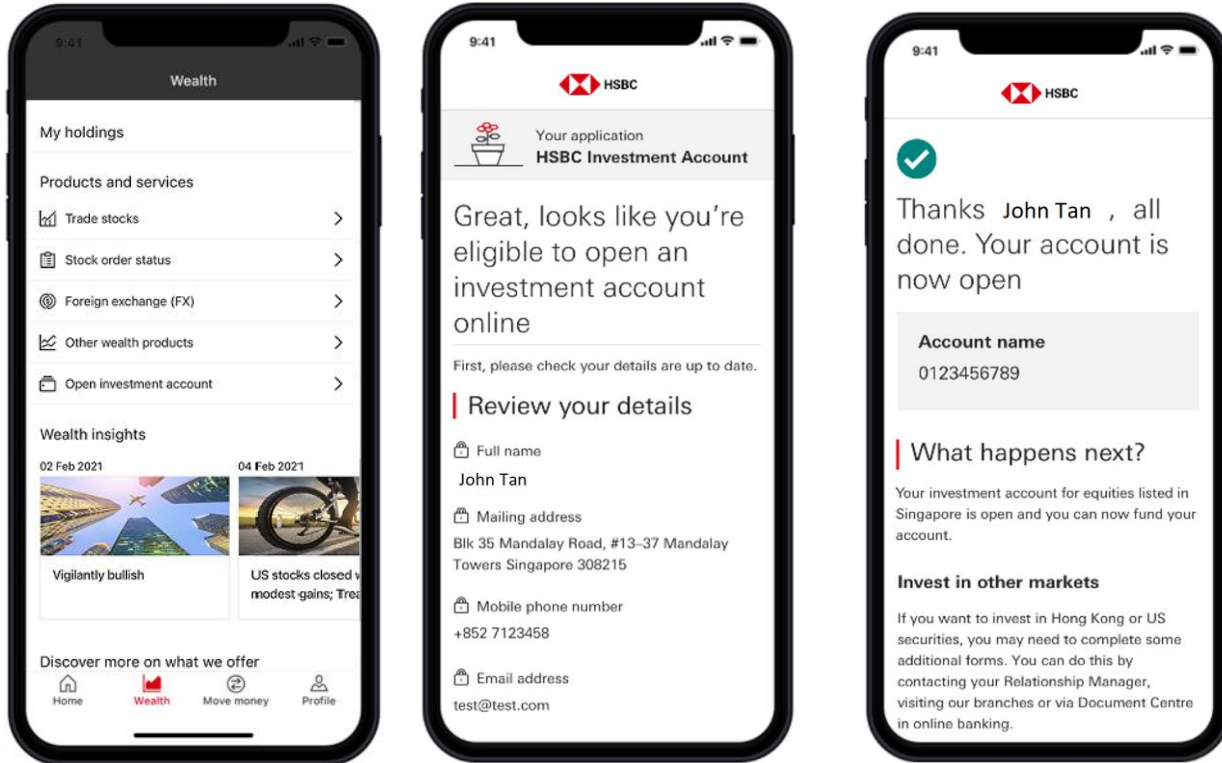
9:41

Wealth

My holdings

Products and services

Trade stocks

Stock order status

Foreign exchange (FX)

Other wealth products

Open investment account

Wealth insights

02 Feb 2021

04 Feb 2021

Vigilantly bullish

US stocks closed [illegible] modest gains; Tre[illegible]

Discover more on what we offer

Home

Wealth

Move money

Profile

9:41

HSBC

Your application

HSBC Investment Account

Great, looks like you're eligible to open an investment account online

First, please check your details are up to date.

Review your details

Full name

John Tan

Mailing address

Blk 35 Mandalay Road, #13–37 Mandalay Towers Singapore 308215

Mobile phone number

+852 7123458

Email address

test@test.com

9:41

HSBC

Thanks John Tan , all done. Your account is now open

Account name

0123456789

What happens next?

Your investment account for equities listed in Singapore is open and you can now fund your account.

Invest in other markets

If you want to invest in Hong Kong or US securities, you may need to complete some additional forms. You can do this by contacting your Relationship Manager, visiting our branches or via Document Centre in online banking.